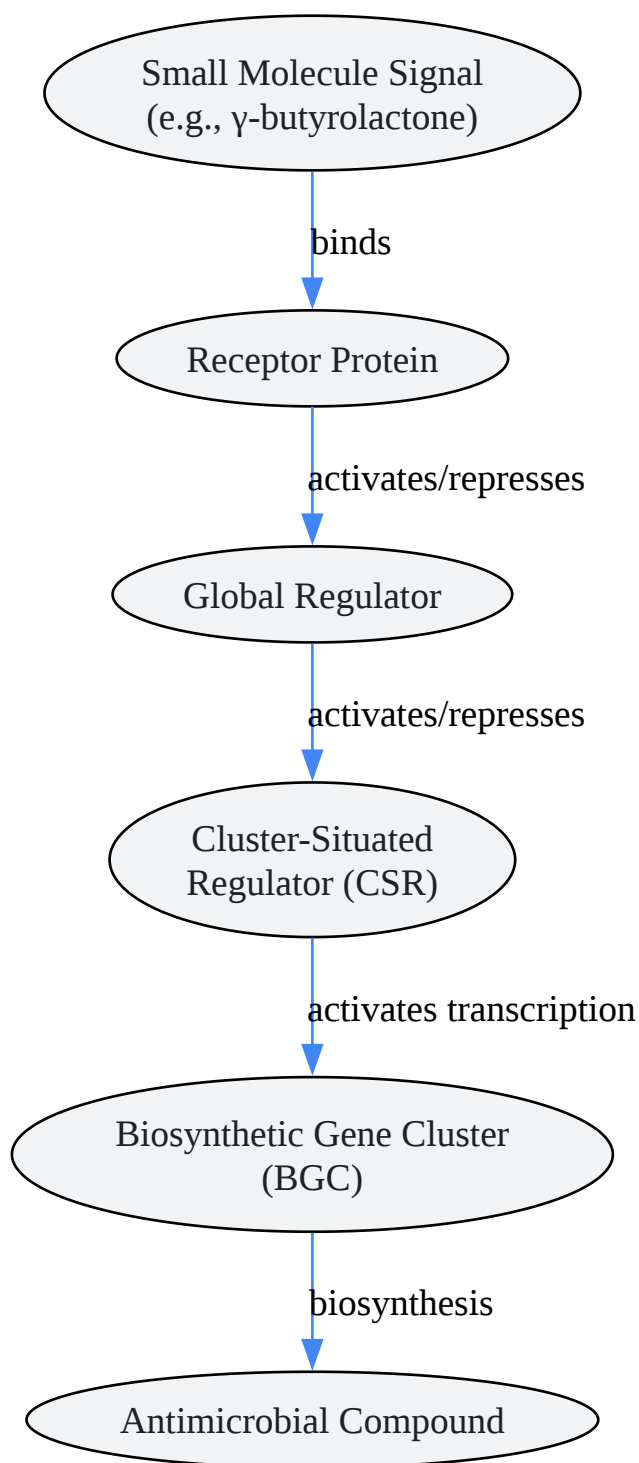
Small Molecule Signal
(e.g., γ-butyrolactone)

binds

Receptor Protein

activates/represses

Global Regulator

activates/represses

Cluster-Situated
Regulator (CSR)

activates transcription

Biosynthetic Gene Cluster
(BGC)

biosynthesis

Antimicrobial Compound